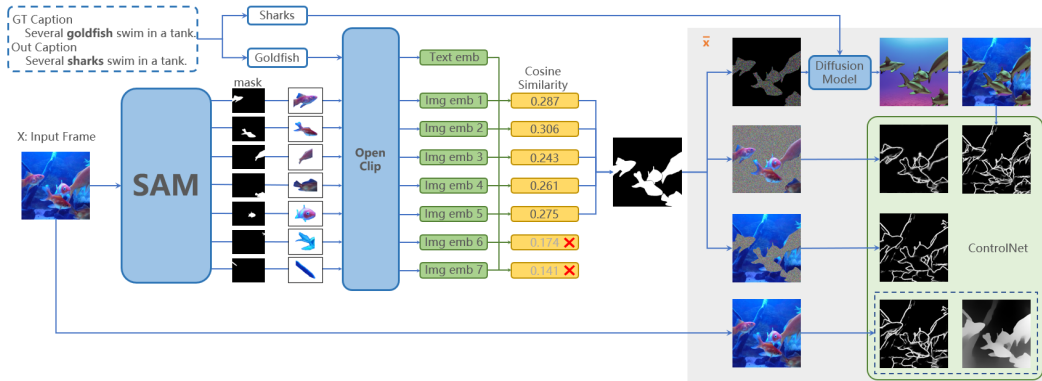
GT Caption
Several **goldfish** swim in a tank.
Out Caption
Several **sharks** swim in a tank.

Sharks

Goldfish

mask

X: Input Frame

SAM

Open Clip

Text emb
Img emb 1
Img emb 2
Img emb 3
Img emb 4
Img emb 5
Img emb 6
Img emb 7

Cosine Similarity
0.287
0.306
0.243
0.261
0.275
0.174
0.141

$\bar{x}$

Diffusion Model

ControlNet